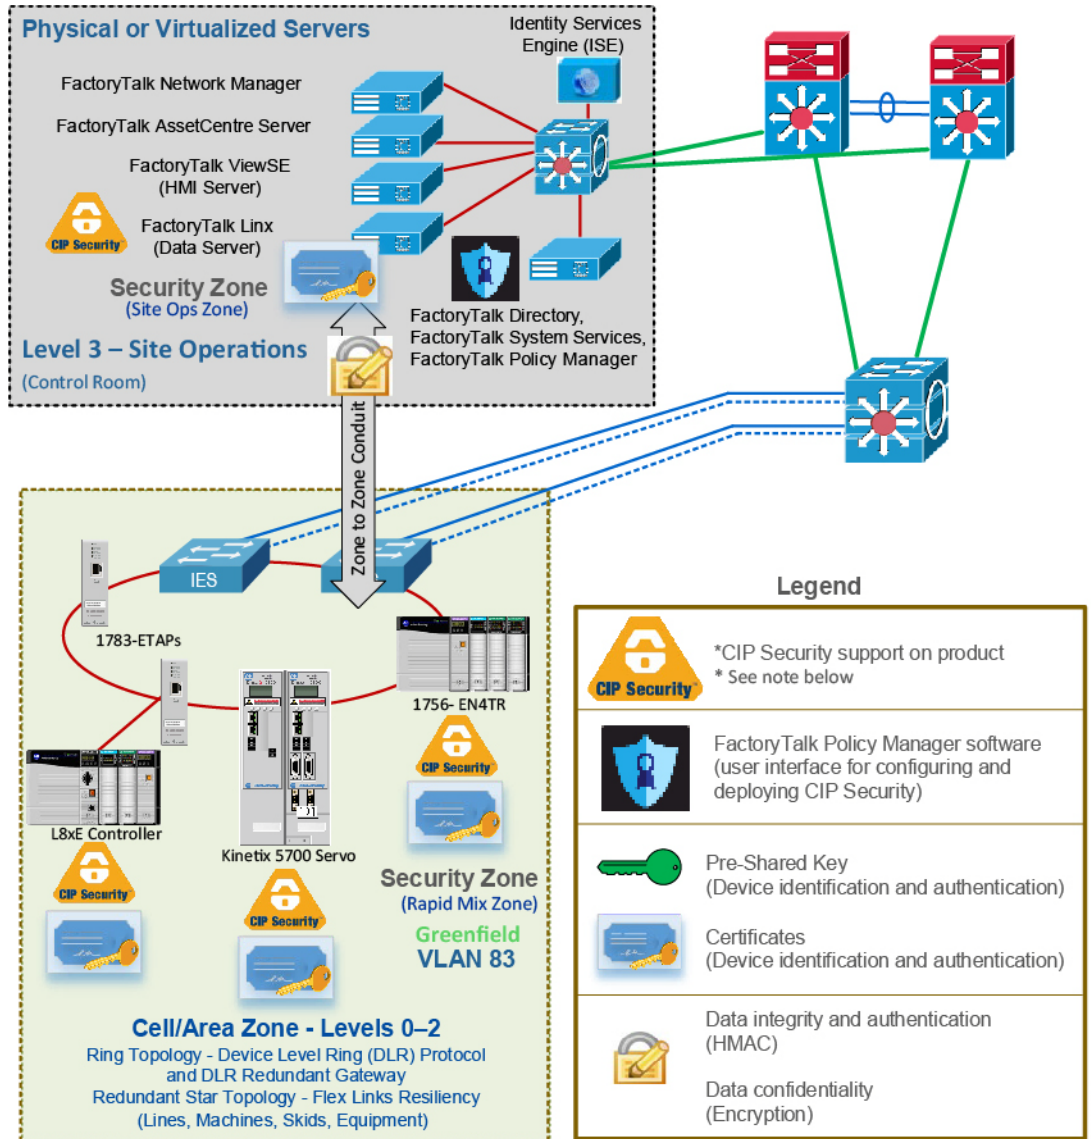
Physical or Virtualized Servers

Identity Services Engine (ISE)

FactoryTalk Network Manager

FactoryTalk AssetCentre Server

FactoryTalk ViewSE (HMI Server)

FactoryTalk Linx (Data Server)

CIP Security

Security Zone
(Site Ops Zone)

FactoryTalk Directory, FactoryTalk System Services, FactoryTalk Policy Manager

Level 3 – Site Operations
(Control Room)

Zone to Zone Conduit

IES

1783-ETAPs

1756- EN4TR

CIP Security

L8xE Controller

Kinetix 5700 Servo

CIP Security

CIP Security

Security Zone
(Rapid Mix Zone)

Greenfield
VLAN 83

Cell/Area Zone - Levels 0–2
Ring Topology - Device Level Ring (DLR) Protocol and DLR Redundant Gateway
Redundant Star Topology - Flex Links Resiliency
(Lines, Machines, Skids, Equipment)

Legend

CIP Security

*CIP Security support on product
* See note below

FactoryTalk Policy Manager software (user interface for configuring and deploying CIP Security)

Pre-Shared Key
(Device identification and authentication)

Certificates
(Device identification and authentication)

Data integrity and authentication (HMAC)

Data confidentiality (Encryption)